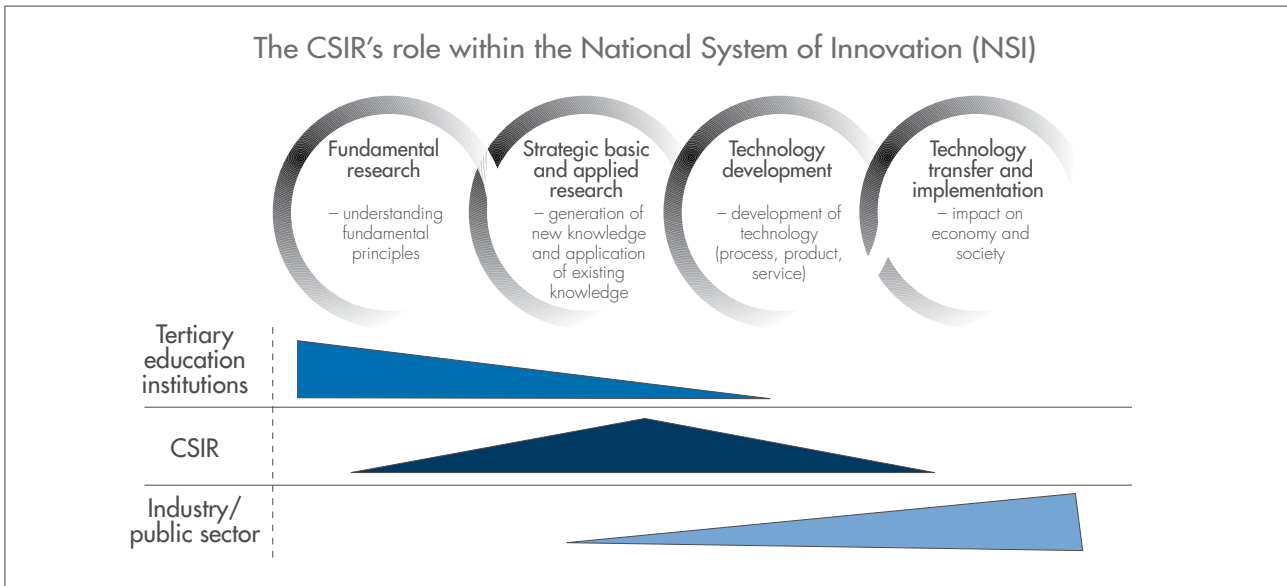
The CSIR's role within the National System of Innovation (NSI)

Fundamental research
– understanding fundamental principles

Strategic basic and applied research
– generation of new knowledge and application of existing knowledge

Technology development
– development of technology (process, product, service)

Technology transfer and implementation
– impact on economy and society

Tertiary education institutions

CSIR

Industry/ public sector